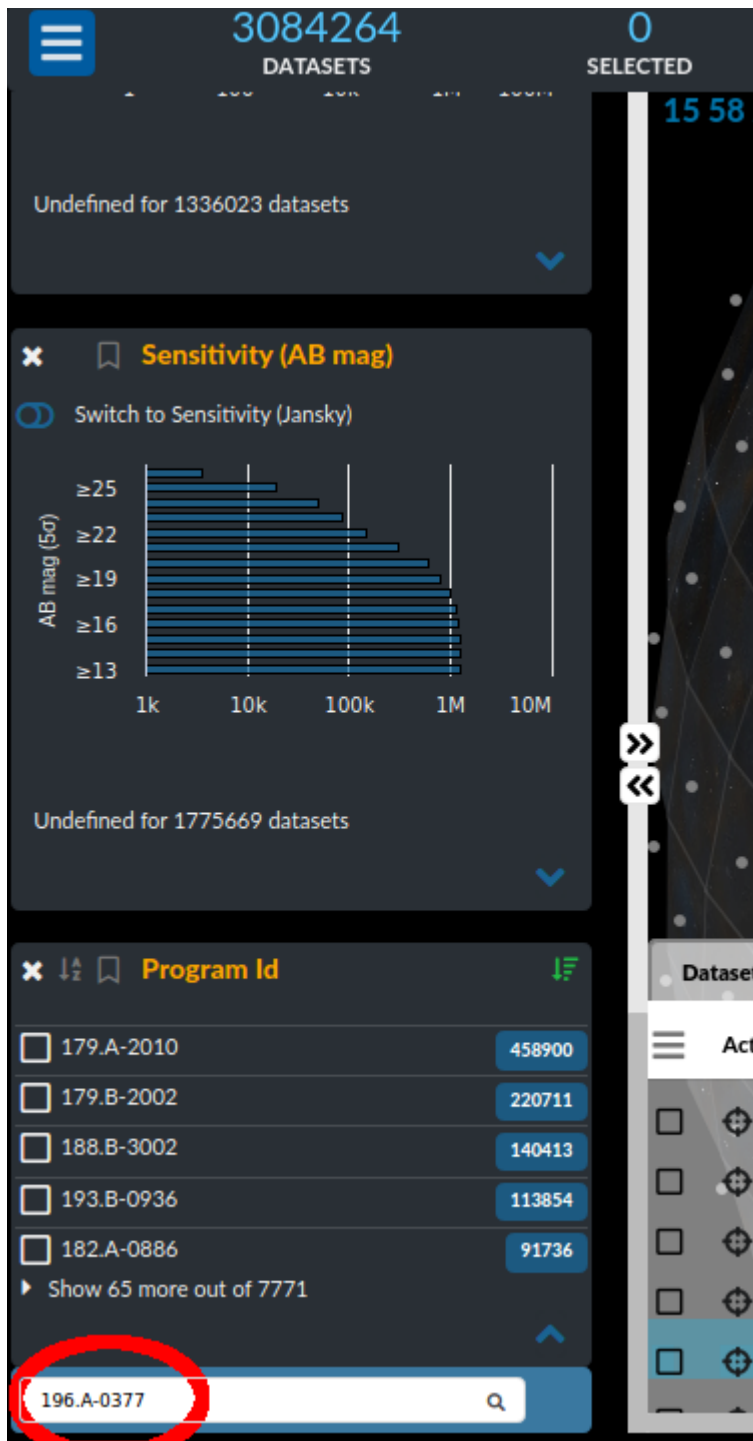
3084264
DATASETS

0
SELECTED

15 58

Undefined for 1336023 datasets

Sensitivity (AB mag)

Switch to Sensitivity (Jansky)

AB mag (5σ)
≥25
≥22
≥19
≥16
≥13
1k 10k 100k 1M 10M

Undefined for 1775669 datasets

Program Id

| | |
|---|---|
| 179.A-2010 | 458900 |
| 179.B-2002 | 220711 |
| 188.B-3002 | 140413 |
| 193.B-0936 | 113854 |
| 182.A-0886 | 91736 |

Show 65 more out of 7771

196.A-0377

Datase

Act